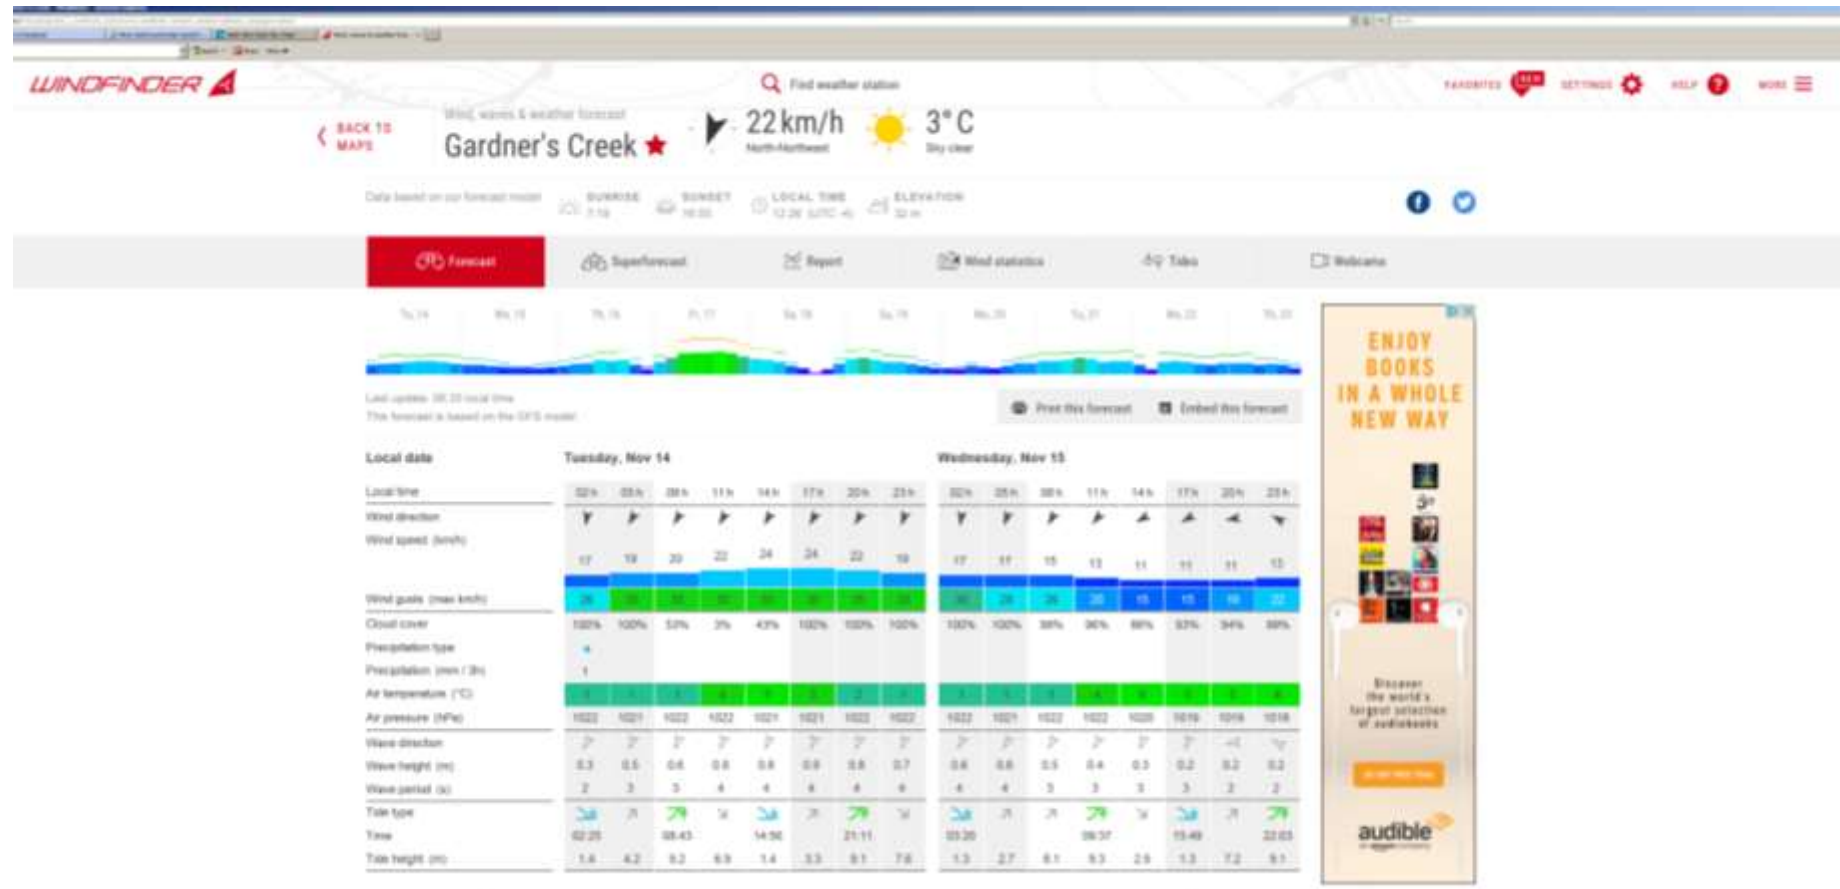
WINDFINDER

Find weather station

FAVORITES SETTINGS HELP MORE

BACK TO MAPS

Wind, waves & weather forecast
Gardner's Creek ★

22 km/h
North-Northwest

3°C
Sky clear

Data based on our forecast model
SUNRISE 7:18
SUNSET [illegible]
LOCAL TIME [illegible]
ELEVATION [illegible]

Forecast
Superforecast
Report
Wind statistics
Tides
Webcams

Last update: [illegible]
This forecast is based on the GFS model

Print this forecast
Embed this forecast

Local date
Tuesday, Nov 14
Wednesday, Nov 15

Local time
Wind direction
Wind speed (km/h)
Wind gusts (max km/h)
Cloud cover
Precipitation type
Precipitation (mm / 3h)
Air temperature (°C)
Air pressure (hPa)
Wave direction
Wave height (m)
Wave period (s)
Tide type
Time
Tide height (m)

| 02h | 05h | 08h | 11h | 14h | 17h | 20h | 23h | 02h | 05h | 08h | 11h | 14h | 17h | 20h | 23h |
|---|---|---|---|---|---|---|---|---|---|---|---|---|---|---|---|
| 17 | 19 | 20 | 22 | 24 | 24 | 22 | 19 | 17 | 17 | 15 | 13 | 11 | 11 | 11 | 13 |
| 100% | 100% | 53% | 3% | 43% | 100% | 100% | 100% | 100% | 100% | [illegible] | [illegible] | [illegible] | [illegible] | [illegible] | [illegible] |
| 1022 | 1021 | 1022 | 1022 | 1021 | 1021 | 1022 | 1022 | 1022 | 1021 | 1022 | 1022 | 1020 | 1018 | 1018 | 1018 |
| 0.3 | 0.5 | 0.6 | 0.8 | 0.8 | 0.8 | 0.8 | 0.7 | 0.6 | 0.6 | 0.5 | 0.4 | 0.3 | 0.2 | 0.2 | 0.2 |
| 02:25 | | 08:43 | | 14:56 | | 21:11 | | 03:26 | | | 09:37 | | 15:49 | | 22:03 |

ENJOY BOOKS IN A WHOLE NEW WAY

Discover the world's largest selection of audiobooks

audible